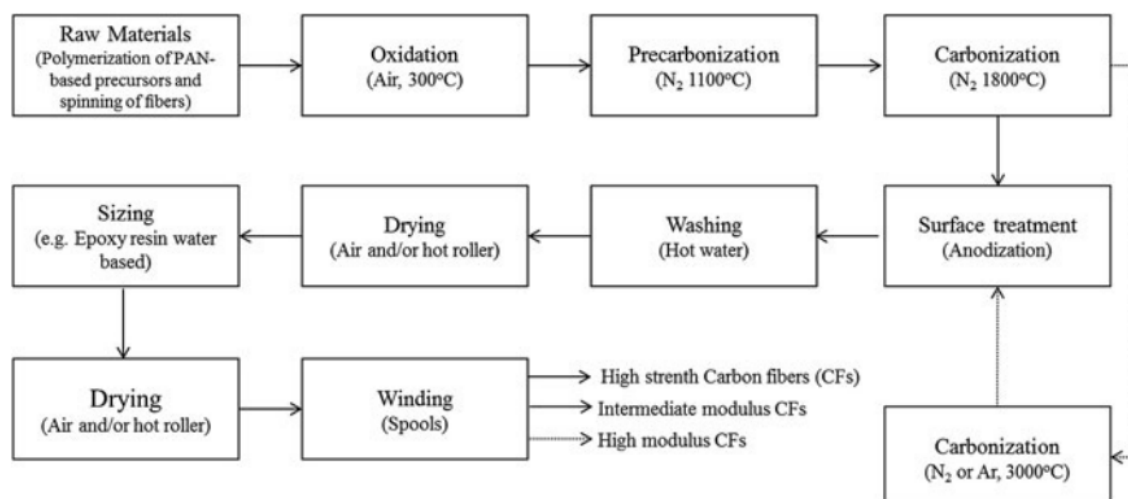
Raw Materials
(Polymerization of PAN-based precursors and spinning of fibers)

Oxidation
(Air, 300°C)

Precarbonization
($N_2$ 1100°C)

Carbonization
($N_2$ 1800°C)

Sizing
(e.g. Epoxy resin water based)

Drying
(Air and/or hot roller)

Washing
(Hot water)

Surface treatment
(Anodization)

Drying
(Air and/or hot roller)

Winding
(Spools)

High strenth Carbon fibers (CFs)
Intermediate modulus CFs
High modulus CFs

Carbonization
($N_2$ or Ar, 3000°C)